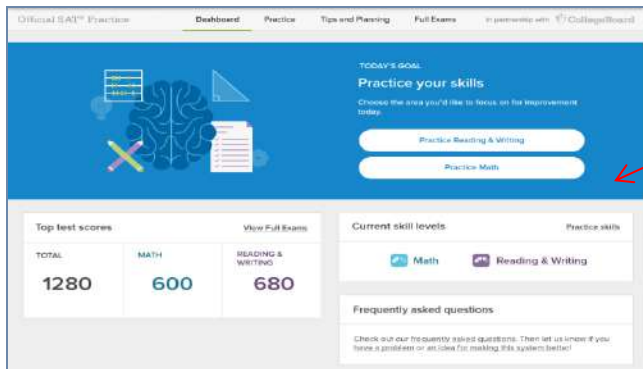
Official SAT® Practice
Dashboard
Practice
Tips and Planning
Full Exams
In partnership with CollegeBoard

TODAY'S GOAL
Practice your skills
Choose the area you'd like to focus on for improvement today.
Practice Reading & Writing
Practice Math

Top test scores
View Full Exams

| TOTAL | MATH | READING & WRITING |
|---|---|---|
| 1280 | 600 | 680 |

Current skill levels
Practice skills
Math
Reading & Writing

Frequently asked questions
Check out our frequently asked questions. Then let us know if you have a problem or an idea for making this system better!